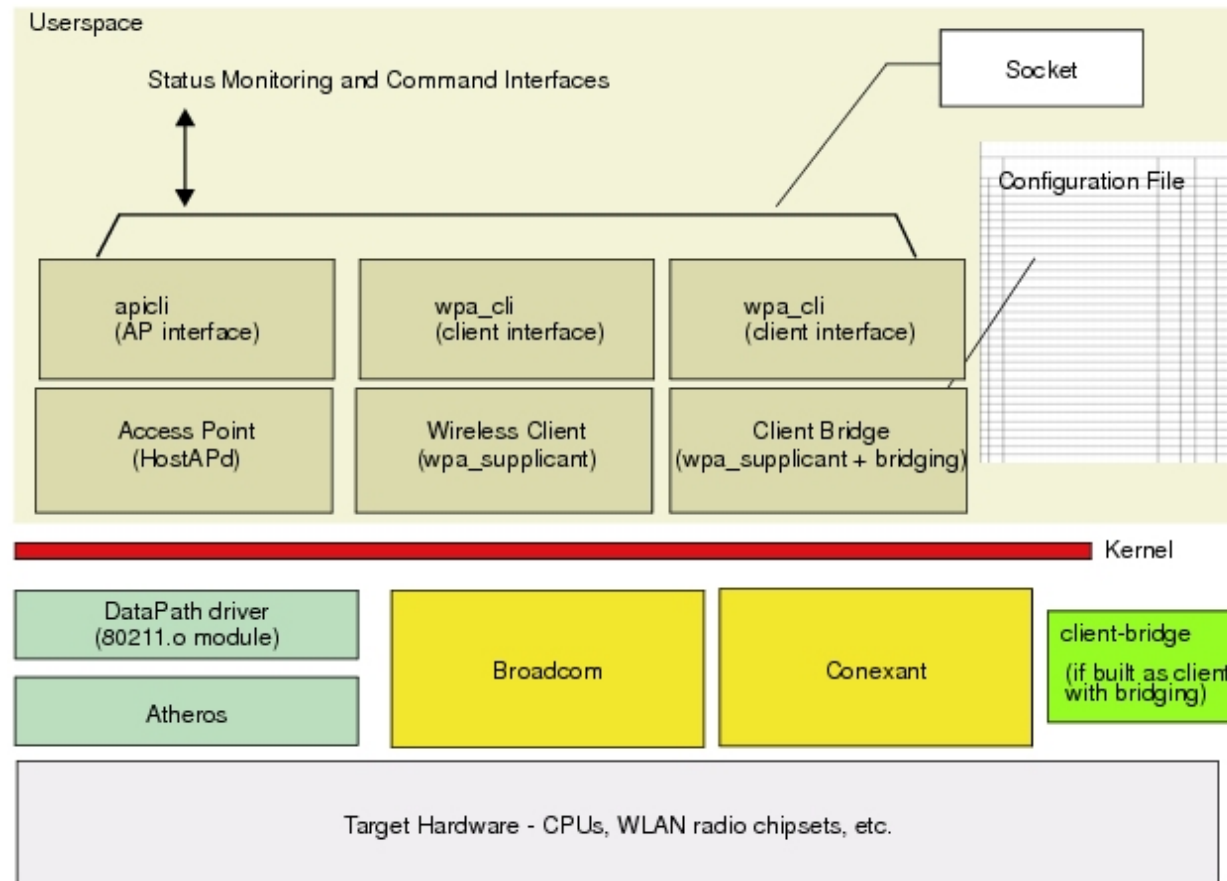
Userspace

Status Monitoring and Command Interfaces

Socket

Configuration File

apicli
(AP interface)

wpa_cli
(client interface)

wpa_cli
(client interface)

Access Point
(HostAPd)

Wireless Client
(wpa_supplicant)

Client Bridge
(wpa_supplicant + bridging)

Kernel

DataPath driver
(80211.o module)

Atheros

Broadcom

Conexant

client-bridge

(if built as client with bridging)

Target Hardware - CPUs, WLAN radio chipsets, etc.